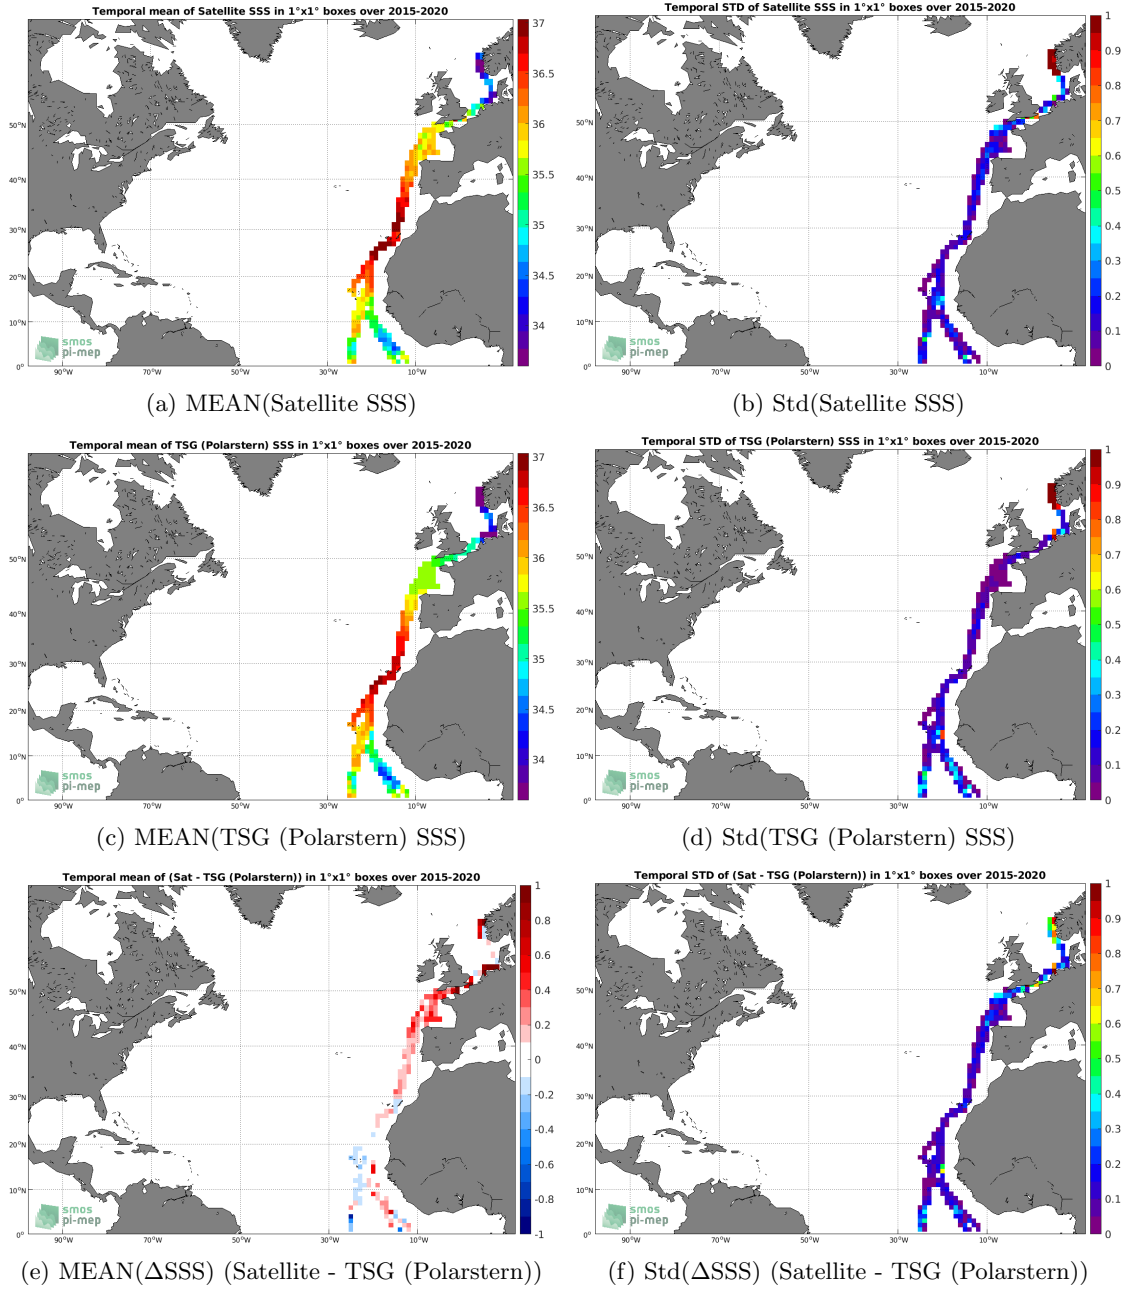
Temporal mean of Satellite SSS in 1°x1° boxes over 2015-2020

37
36.5
36
35.5
35
34.5
34

50°N
40°N
30°N
20°N
10°N
0°
90°W
70°W
50°W
30°W
10°W

smos
pi-mep

(a) MEAN(Satellite SSS)

Temporal STD of Satellite SSS in 1°x1° boxes over 2015-2020

1
0.9
0.8
0.7
0.6
0.5
0.4
0.3
0.2
0.1
0

50°N
40°N
30°N
20°N
10°N
0°
90°W
70°W
50°W
30°W
10°W

smos
pi-mep

(b) Std(Satellite SSS)

Temporal mean of TSG (Polarstern) SSS in 1°x1° boxes over 2015-2020

37
36.5
36
35.5
35
34.5
34

50°N
40°N
30°N
20°N
10°N
0°
90°W
70°W
50°W
30°W
10°W

smos
pi-mep

(c) MEAN(TSG (Polarstern) SSS)

Temporal STD of TSG (Polarstern) SSS in 1°x1° boxes over 2015-2020

1
0.9
0.8
0.7
0.6
0.5
0.4
0.3
0.2
0.1
0

50°N
40°N
30°N
20°N
10°N
0°
90°W
70°W
50°W
30°W
10°W

smos
pi-mep

(d) Std(TSG (Polarstern) SSS)

Temporal mean of (Sat - TSG (Polarstern)) in 1°x1° boxes over 2015-2020

1
0.8
0.6
0.4
0.2
0
-0.2
-0.4
-0.6
-0.8
-1

50°N
40°N
30°N
20°N
10°N
0°
90°W
70°W
50°W
30°W
10°W

smos
pi-mep

(e) MEAN($\Delta$SSS) (Satellite - TSG (Polarstern))

Temporal STD of (Sat - TSG (Polarstern)) in 1°x1° boxes over 2015-2020

1
0.9
0.8
0.7
0.6
0.5
0.4
0.3
0.2
0.1
0

50°N
40°N
30°N
20°N
10°N
0°
90°W
70°W
50°W
30°W
10°W

smos
pi-mep

(f) Std($\Delta$SSS) (Satellite - TSG (Polarstern))